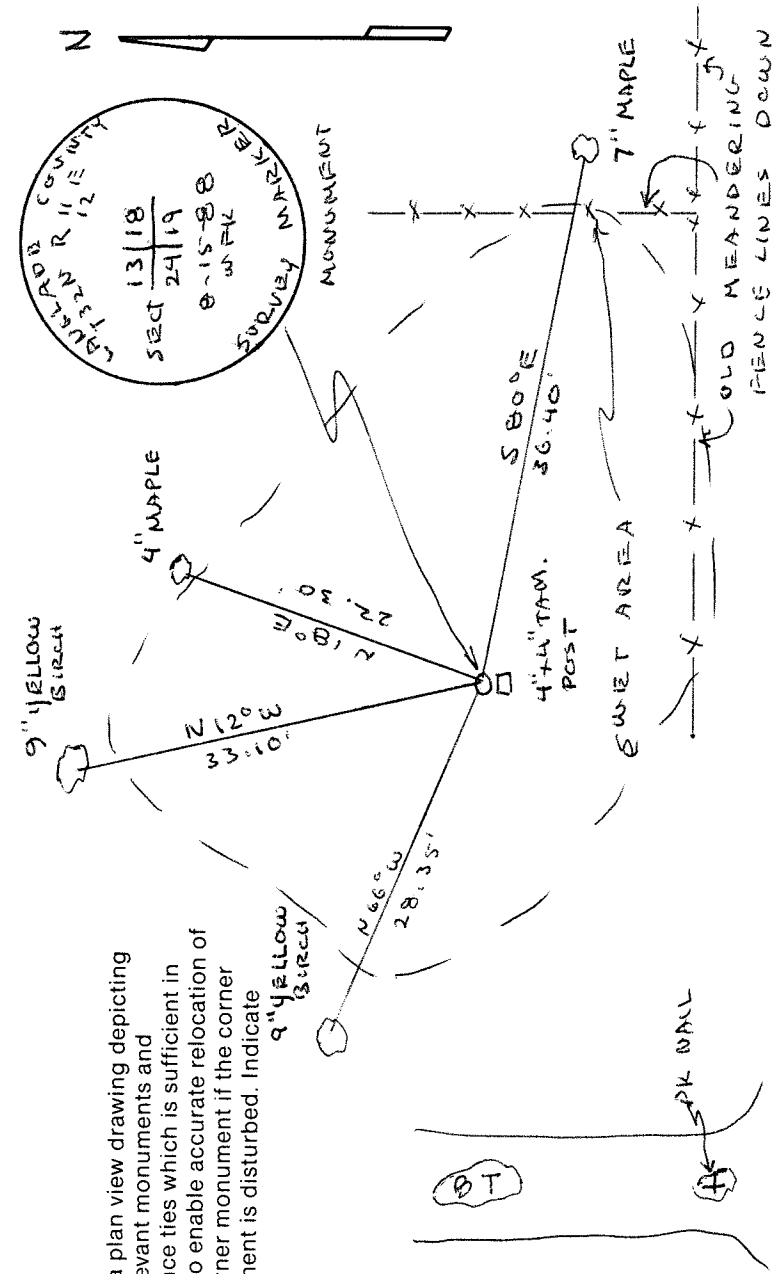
a plan view drawing depicting
evant monuments and
ce ties which is sufficient in
o enable accurate relocation of
ner monument if the corner
nent is disturbed. Indicate

N

CALLAOR COUNTY
T132N R11 E
12
SECT 13 | 18
24 | 19
8-15-88
WPK
SURVEY MARKER

MONUMENT

9" YELLOW BIRCH
N 12° W
33.10'

4" MAPLE
N 22.30'
2.08'

4"x4" TAM. POST

S 80° E
36.40'

7" MAPLE

9" YELLOW BIRCH
N 66° W
28.35'

SWIFT AREA

OLD MEANDERING FENCE LINES DOWN

BT

PK NAIL